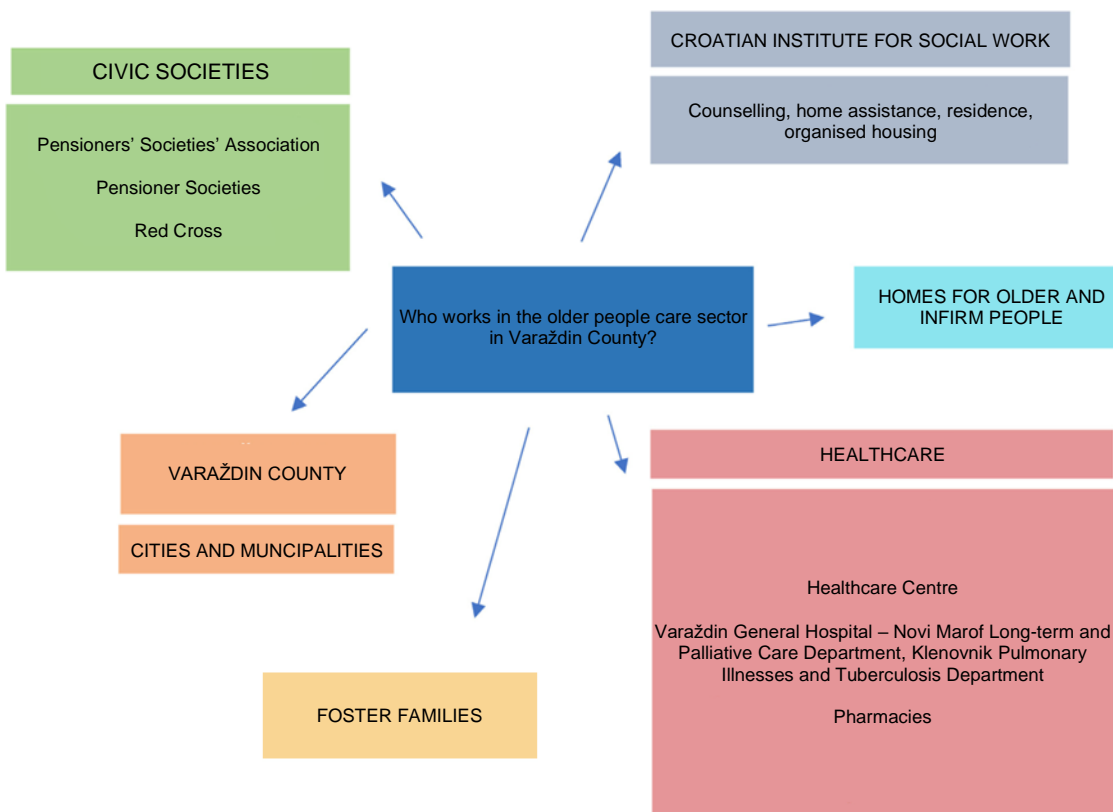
CIVIC SOCIETIES

Pensioners' Societies' Association

Pensioner Societies

Red Cross

CROATIAN INSTITUTE FOR SOCIAL WORK

Counselling, home assistance, residence, organised housing

Who works in the older people care sector in Varaždin County?

HOMES FOR OLDER AND INFIRM PEOPLE

VARAŽDIN COUNTY

CITIES AND MUNCIPALITIES

HEALTHCARE

Healthcare Centre

Varaždin General Hospital – Novi Marof Long-term and Palliative Care Department, Klenovnik Pulmonary Illnesses and Tuberculosis Department

Pharmacies

FOSTER FAMILIES